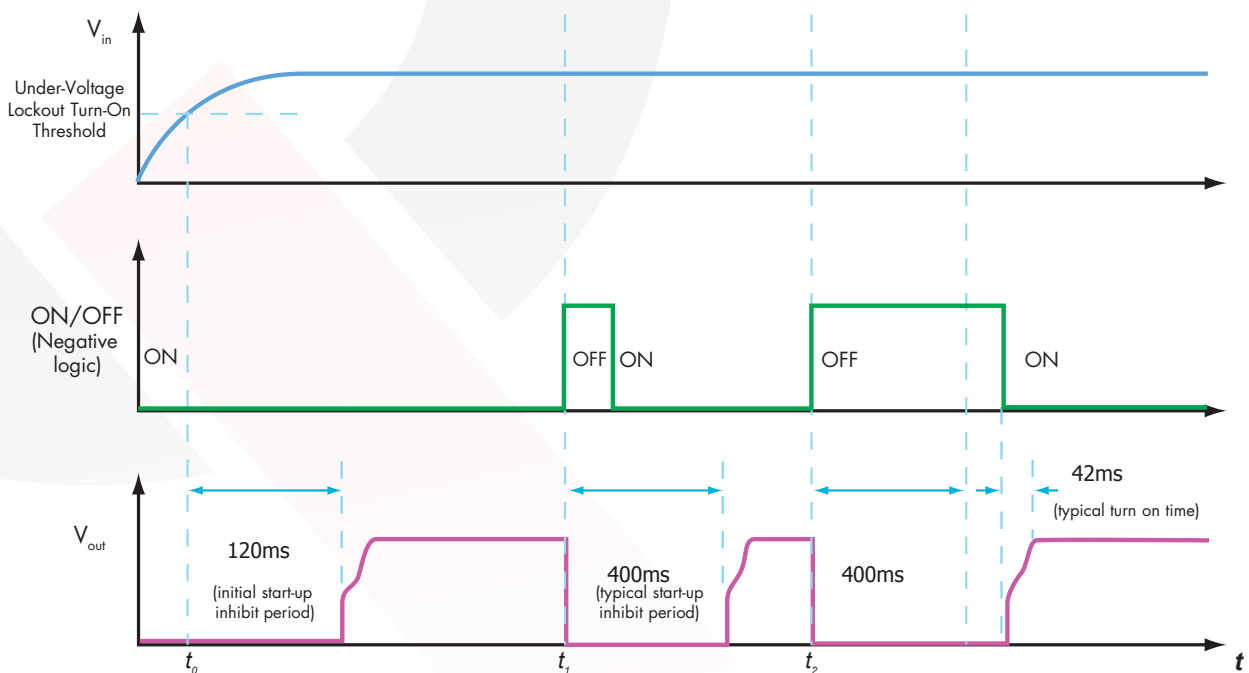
$V_{in}$

Under-Voltage Lockout Turn-On Threshold

ON/OFF (Negative logic)

ON

OFF ON

OFF

ON

$V_{out}$

120ms

(initial start-up inhibit period)

400ms

(typical start-up inhibit period)

400ms

42ms

(typical turn on time)

$t_0$

$t_1$

$t_2$

$t$